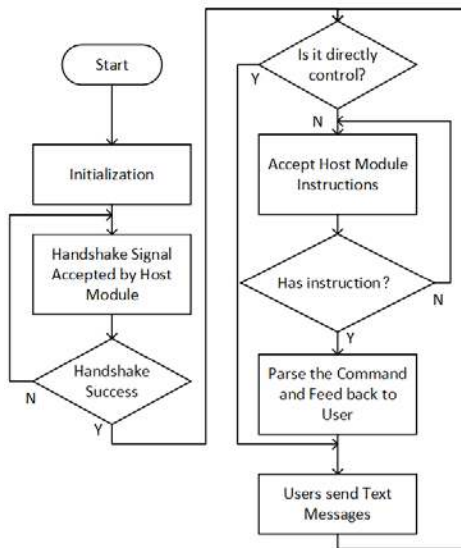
Start

Initialization

Handshake Signal Accepted by Host Module

Handshake Success

N

Y

Is it directly control?

Y

N

Accept Host Module Instructions

Has instruction?

N

Y

Parse the Command and Feed back to User

Users send Text Messages